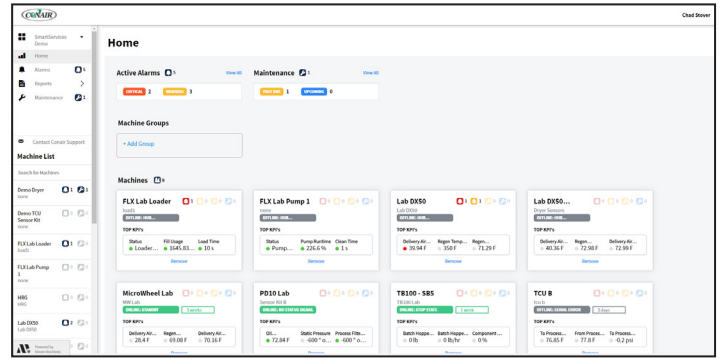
CONAIR

Chad Stover

SmartServices Demo

Home

Alarms 6

Reports

Maintenance 1

Contact Conair Support

Machine List

Search for Machines

Demo Dryer
none

Demo TCU Sensor Kit
none

FLX Lab Loader
loads

FLX Lab Pump 1
none

MBG
MBG

Lab DX50
Lab DX50

Powered by Conair

Home

Active Alarms 5

View All

CRITICAL 2 WARNING 3

Maintenance 1

View All

PAST DUE 1 UPCOMING 0

Machine Groups

+ Add Group

Machines 9

FLX Lab Loader
loads
OFFLINE: HOUR...
TOP KPI's
Status
Loader...
Fill Usage
3645.83...
Load Time
10 s
Remove

FLX Lab Pump 1
none
OFFLINE: HOUR...
TOP KPI's
Status
Pump...
Pump Runtime
226.6 %
Clean Time
1 s
Remove

Lab DX50
Lab DX50
OFFLINE: HOUR...
TOP KPI's
Delivery Air...
39.94 F
Regen Temp...
350 F
Regen...
71.29 F
Remove

Lab DX50...
Dryer Sensors
OFFLINE: HOUR...
TOP KPI's
Delivery Air...
40.36 F
Regen...
72.98 F
Delivery Air...
72.99 F

MicroWheel Lab
MW Lab
ONLINE: STANDBY 5 weeks
TOP KPI's
Delivery Air...
28.4 F
Regen...
69.08 F
Delivery Air...
70.16 F

PD10 Lab
Sensor Kit B
ONLINE: NO STATUS SIGNAL
TOP KPI's
Oil...
72.84 F
Static Pressure
-600 " o...
Process Filte...
-600 " o...

TB100 - SBS
TB100 Lab
ONLINE: STOP STATE 1 week
TOP KPI's
Batch Hoppe...
0 lb
Batch Hoppe...
0 lb/hr
Component ...
0 %

TCU B
tcu b
OFFLINE: SERIAL ERROR 3 days
TOP KPI's
To Process...
72.95 F
From Proces...
77.8 F
To Process...
-0.2 psi